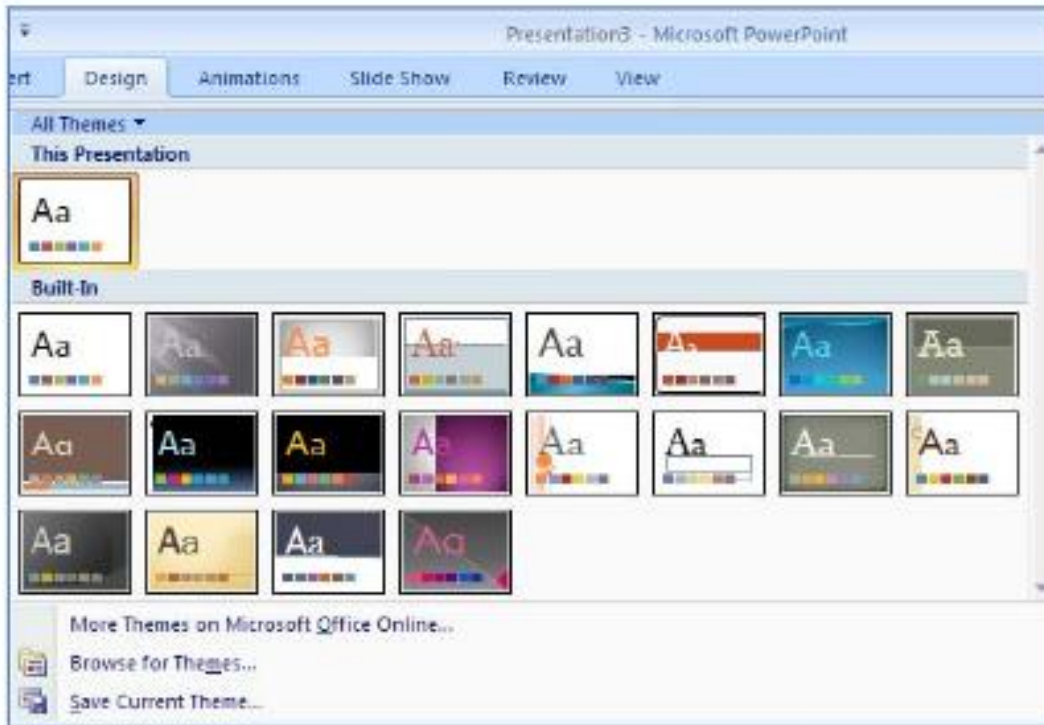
Presentation3 - Microsoft PowerPoint

ert Design Animations Slide Show Review View

All Themes ▾

This Presentation

Aa

Built-In

Aa Aa Aa Aa Aa A Aa Aa

Aa Aa Aa A Aa Aa Aa Aa

Aa Aa Aa Aa

More Themes on Microsoft Office Online...

Browse for Themes...

Save Current Theme...